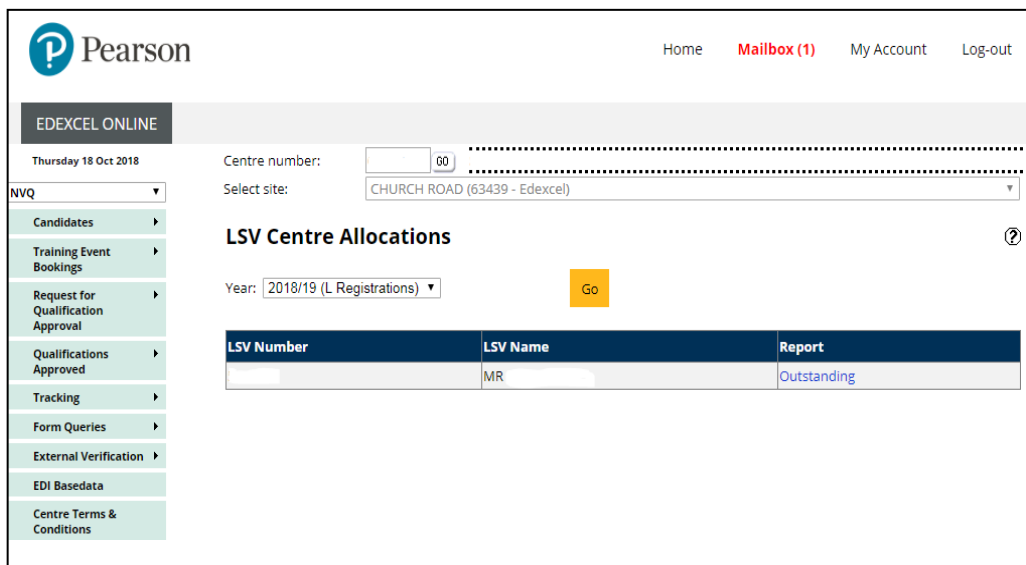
Pearson

Home Mailbox (1) My Account Log-out

EDEXCEL ONLINE

Thursday 18 Oct 2018

NVQ

Candidates
Training Event Bookings
Request for Qualification Approval
Qualifications Approved
Tracking
Form Queries
External Verification
EDI Basedata
Centre Terms & Conditions

Centre number: GO

Select site: CHURCH ROAD (63439 - Edexcel)

LSV Centre Allocations

Year: 2018/19 (L Registrations) Go

| LSV Number | LSV Name | Report |
|---|---|---|
| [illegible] | MR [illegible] | Outstanding |